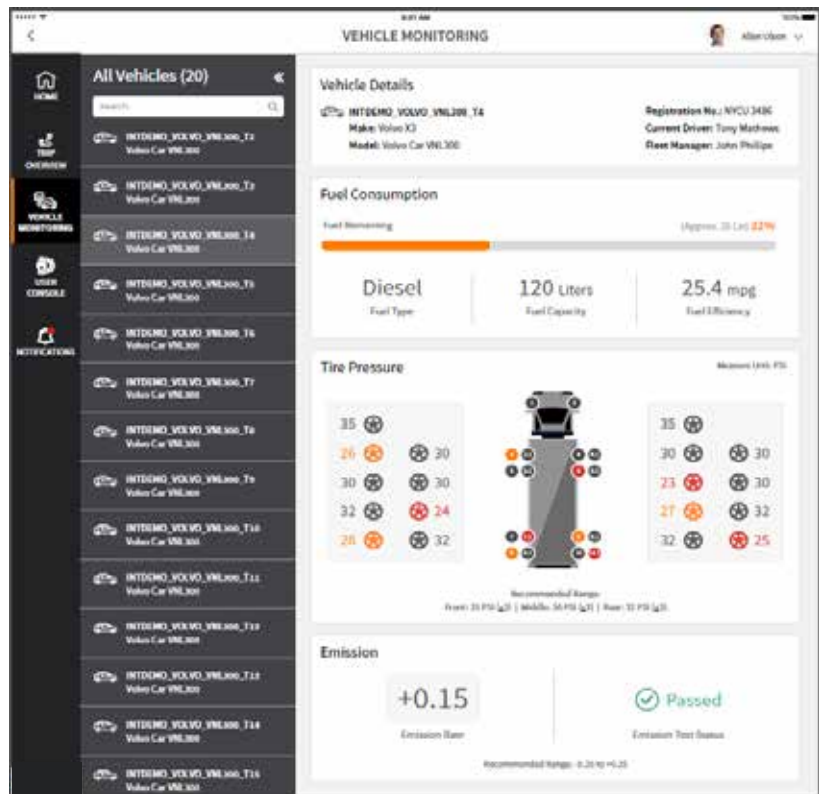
9:41 AM
VEHICLE MONITORING
Allan Olson

HOME
TRIP OVERVIEW
VEHICLE MONITORING
USER CONSOLE
NOTIFICATIONS

All Vehicles (20)
Search

INTDEMO_VOLVO_VNL300_T1
Volvo Car VNL300
INTDEMO_VOLVO_VNL300_T2
Volvo Car VNL300
INTDEMO_VOLVO_VNL300_T4
Volvo Car VNL300
INTDEMO_VOLVO_VNL300_T5
Volvo Car VNL300
INTDEMO_VOLVO_VNL300_T6
Volvo Car VNL300
INTDEMO_VOLVO_VNL300_T7
Volvo Car VNL300
INTDEMO_VOLVO_VNL300_T8
Volvo Car VNL300
INTDEMO_VOLVO_VNL300_T9
Volvo Car VNL300
INTDEMO_VOLVO_VNL300_T10
Volvo Car VNL300
INTDEMO_VOLVO_VNL300_T11
Volvo Car VNL300
INTDEMO_VOLVO_VNL300_T12
Volvo Car VNL300
INTDEMO_VOLVO_VNL300_T13
Volvo Car VNL300
INTDEMO_VOLVO_VNL300_T14
Volvo Car VNL300
INTDEMO_VOLVO_VNL300_T15
Volvo Car VNL300

Vehicle Details
INTDEMO_VOLVO_VNL300_T4
Make: Volvo X3
Model: Volvo Car VNL300
Registration No.: NYCU 3486
Current Driver: Tony Mathews
Fleet Manager: John Phillips

Fuel Consumption
Fuel Remaining
(Approx. 26 Ltr) 22%
Diesel
Fuel Type
120 Liters
Fuel Capacity
25.4 mpg
Fuel Efficiency

Tire Pressure
Measure Unit: PSI
35
26 30
30 30
32 24
28 32
35
30 30
23 30
27 32
32 25
Recommended Range:
Front: 35 PSI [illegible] | Middle: 30 PSI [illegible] | Rear: 32 PSI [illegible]

Emission
+0.15
Emission Rate
Passed
Emission Test Status
Recommended Range: -0.20 to +0.20